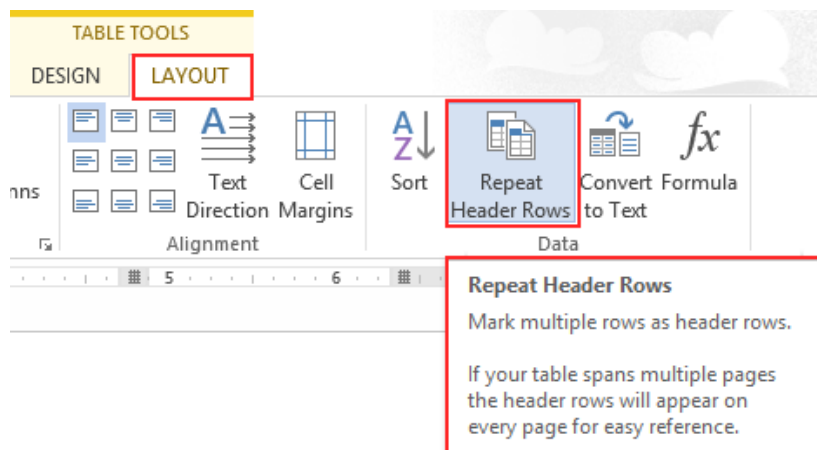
TABLE TOOLS
DESIGN LAYOUT

nns

Text Direction
Cell Margins
Alignment

Sort
Repeat Header Rows
Convert to Text
Formula
Data

5 6

Repeat Header Rows
Mark multiple rows as header rows.

If your table spans multiple pages the header rows will appear on every page for easy reference.